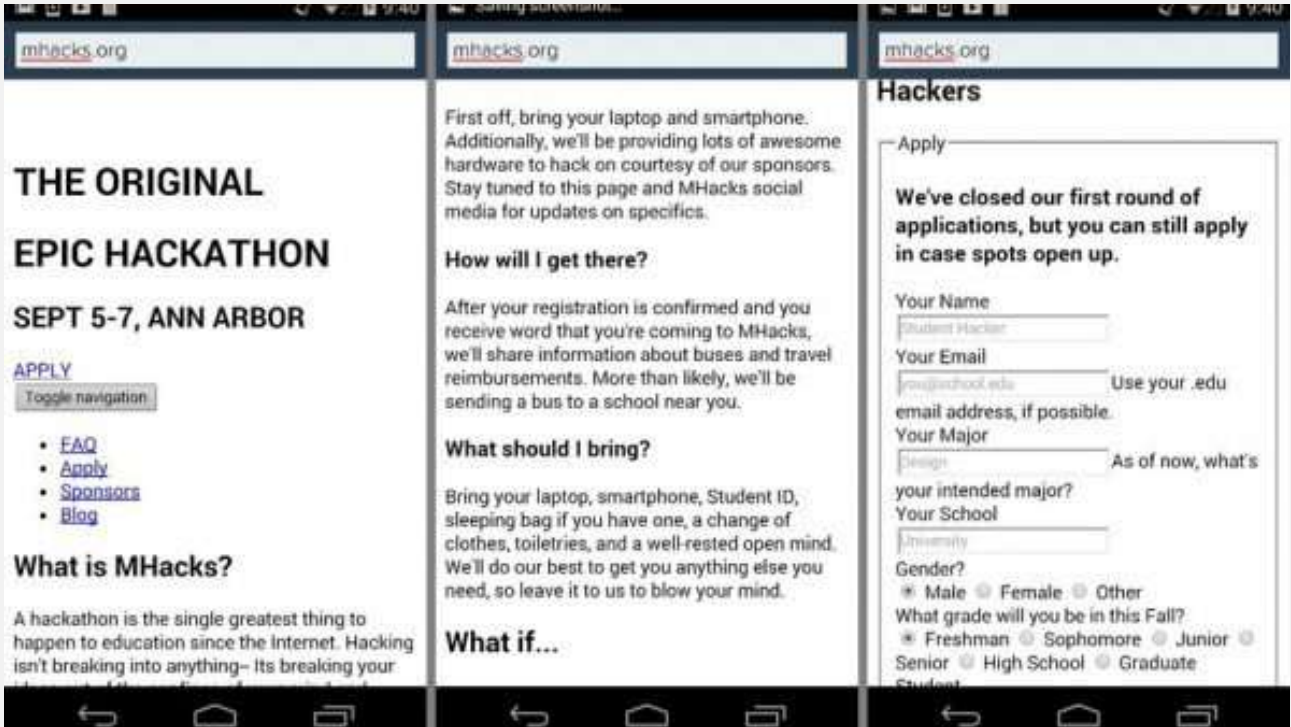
9:40

mhacks.org

THE ORIGINAL

EPIC HACKATHON

SEPT 5-7, ANN ARBOR

APPLY

Toggle navigation

- FAQ
- Apply
- Sponsors
- Blog

What is MHacks?

A hackathon is the single greatest thing to happen to education since the Internet. Hacking isn't breaking into anything– Its breaking your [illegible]

Saving screenshot...

mhacks.org

First off, bring your laptop and smartphone. Additionally, we'll be providing lots of awesome hardware to hack on courtesy of our sponsors. Stay tuned to this page and MHacks social media for updates on specifics.

How will I get there?

After your registration is confirmed and you receive word that you're coming to MHacks, we'll share information about buses and travel reimbursements. More than likely, we'll be sending a bus to a school near you.

What should I bring?

Bring your laptop, smartphone, Student ID, sleeping bag if you have one, a change of clothes, toiletries, and a well-rested open mind. We'll do our best to get you anything else you need, so leave it to us to blow your mind.

What if...

9:40

mhacks.org

Hackers

Apply

We've closed our first round of applications, but you can still apply in case spots open up.

Your Name

Student Hacker

Your Email

you@school.edu Use your .edu email address, if possible.

Your Major

Design As of now, what's your intended major?

Your School

University

Gender?

Male Female Other

What grade will you be in this Fall?

Freshman Sophomore Junior Senior High School Graduate Student